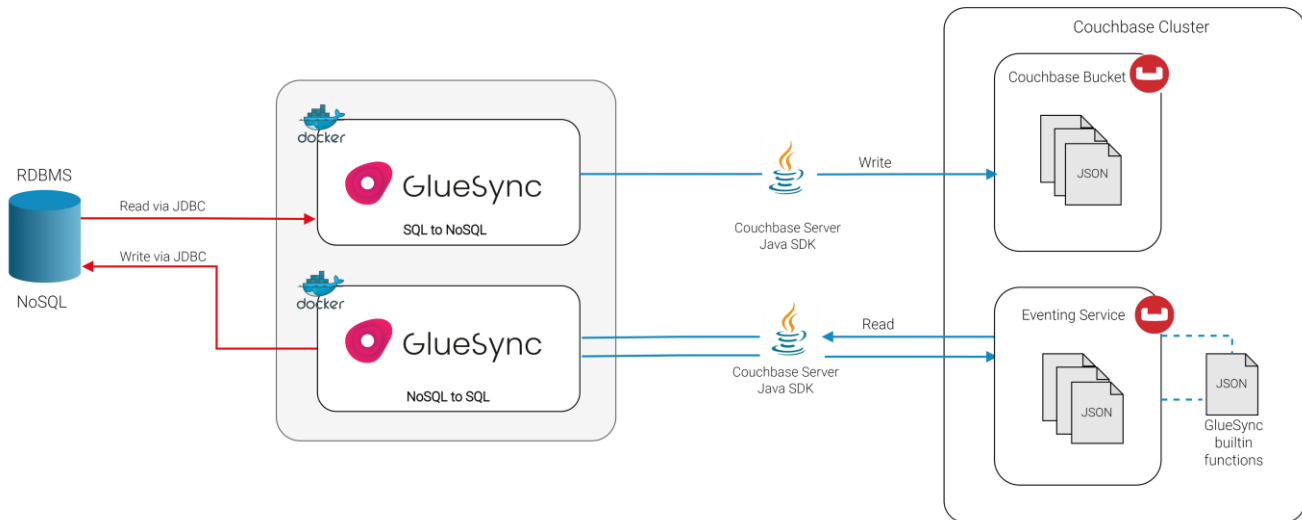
Couchbase Cluster

Couchbase Bucket

JSON

RDBMS

NoSQL

Read via JDBC

Write via JDBC

docker

GlueSync

SQL to NoSQL

docker

GlueSync

NoSQL to SQL

Write

Couchbase Server
Java SDK

Read

Couchbase Server
Java SDK

Eventing Service

JSON

JSON

GlueSync
builtin
functions